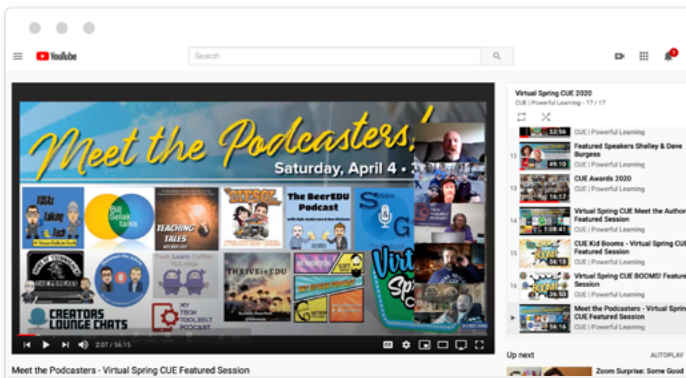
YouTube

Search

Meet the Podcasters!

Saturday, April 4 · 3

TEACHING TALES

The BeerEDU Podcast

THRIVEinEDU

CREATORS LOUNGE CHATS

MY TECH TOOLBELT PODCAST

Virtual Spring

2:07 / 56:15

Meet the Podcasters - Virtual Spring CUE Featured Session

Virtual Spring CUE 2020

CUE | Powerful Learning - 17 / 17

52:56

CUE | Powerful Learning

12 Featured Speakers Shelley & Dave Burgess

49:10

CUE | Powerful Learning

13 CUE Awards 2020

16:17

CUE | Powerful Learning

14 Virtual Spring CUE Meet the Author

1:08:41

CUE | Powerful Learning

15 CUE Kid Booms - Virtual Spring CUE Featured Session

56:56

CUE | Powerful Learning

16 Virtual Spring CUE BOOMS! Session

36:50

CUE | Powerful Learning

Meet the Podcasters - Virtual Spring CUE Featured Session

56:15

CUE | Powerful Learning

Up next

AUTOPLAY

Zoom Surprise: Some Good